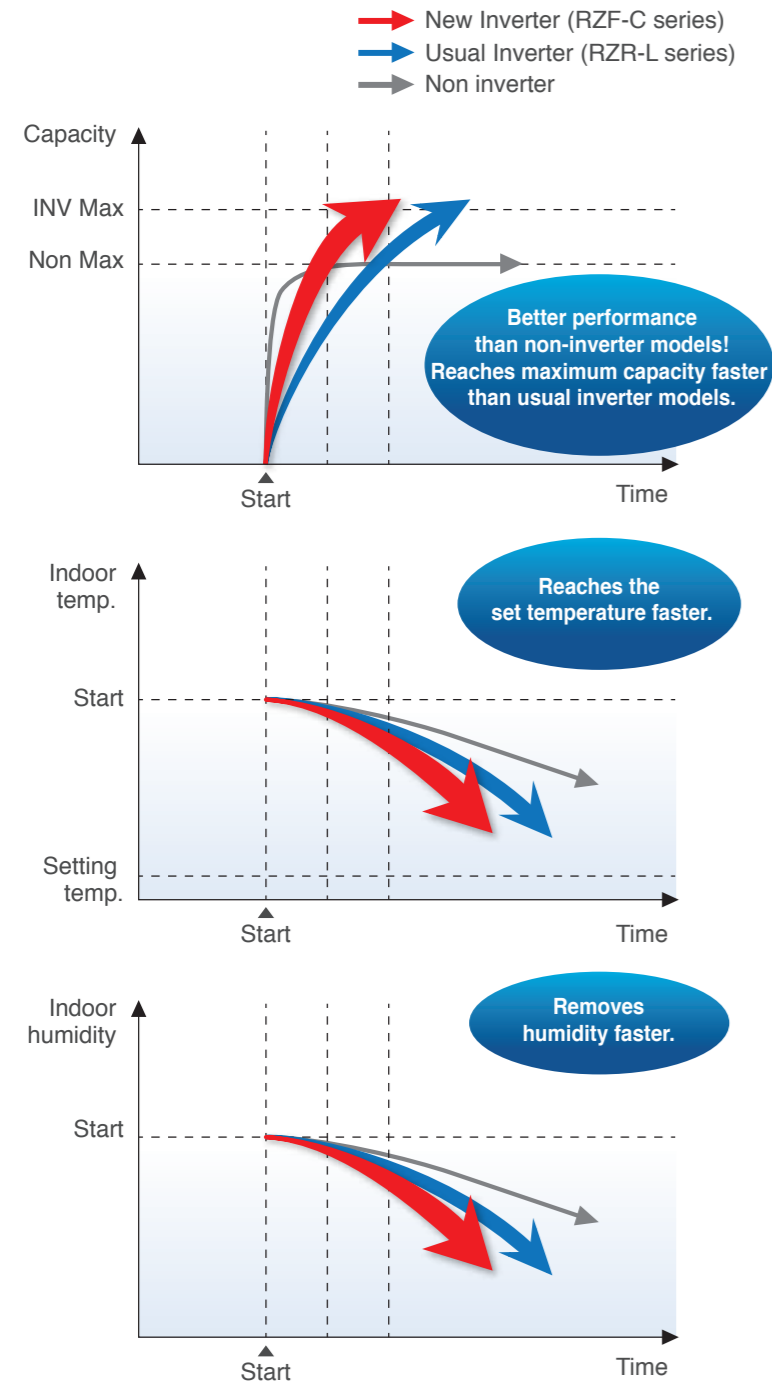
New Inverter (RZF-C series)
Usual Inverter (RZR-L series)
Non inverter

Capacity
INV Max
Non Max
Better performance than non-inverter models! Reaches maximum capacity faster than usual inverter models.
Start
Time

Indoor temp.
Reaches the set temperature faster.
Start
Setting temp.
Start
Time

Indoor humidity
Removes humidity faster.
Start
Start
Time